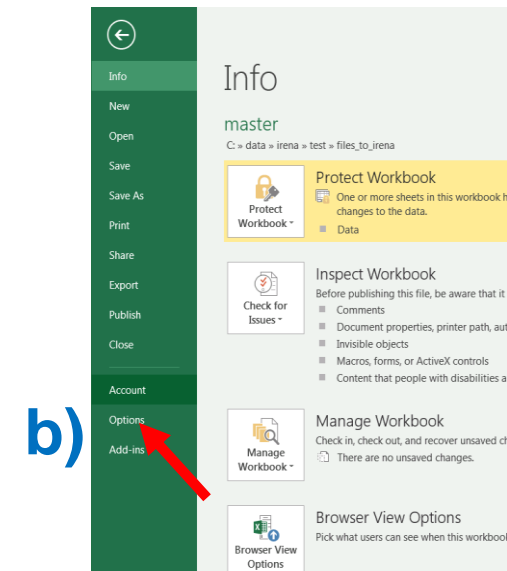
b)

Info
New
Open
Save
Save As
Print
Share
Export
Publish
Close
Account
Options
Add-ins

Info

master

C: » data » irena » test » files_to_irena

Protect Workbook

Protect Workbook

One or more sheets in this workbook h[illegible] changes to the data.

Data

Check for Issues

Inspect Workbook

Before publishing this file, be aware that it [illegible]

Comments

Document properties, printer path, aut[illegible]

Invisible objects

Macros, forms, or ActiveX controls

Content that people with disabilities a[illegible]

Manage Workbook

Manage Workbook

Check in, check out, and recover unsaved ch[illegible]

There are no unsaved changes.

Browser View Options

Browser View Options

Pick what users can see when this workbook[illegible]